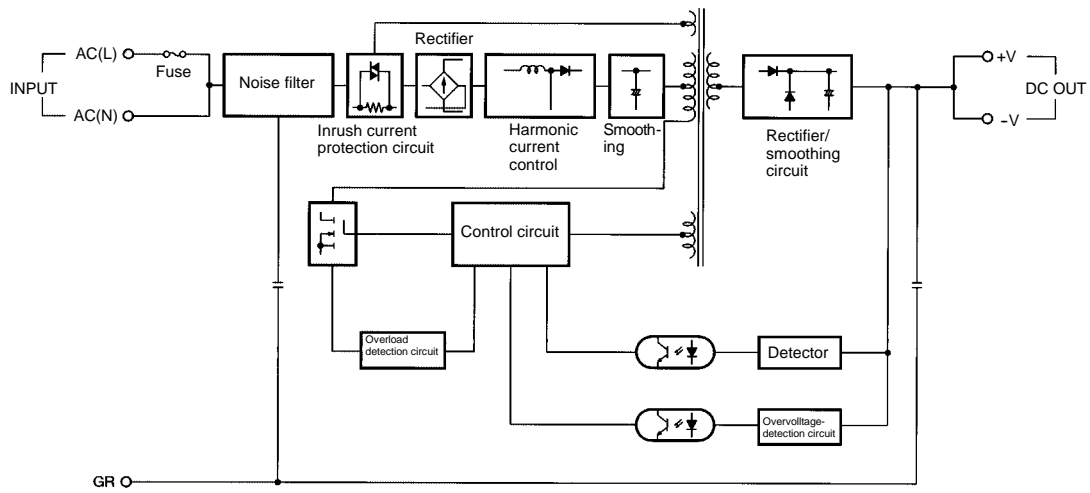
AC(L)
Fuse
INPUT
AC(N)
Noise filter
Rectifier
Inrush current protection circuit
Harmonic current control
Smoothing
Rectifier/ smoothing circuit
+V
DC OUT
-V
Control circuit
Overload detection circuit
Detector
Overvolltage-detection circuit
GR